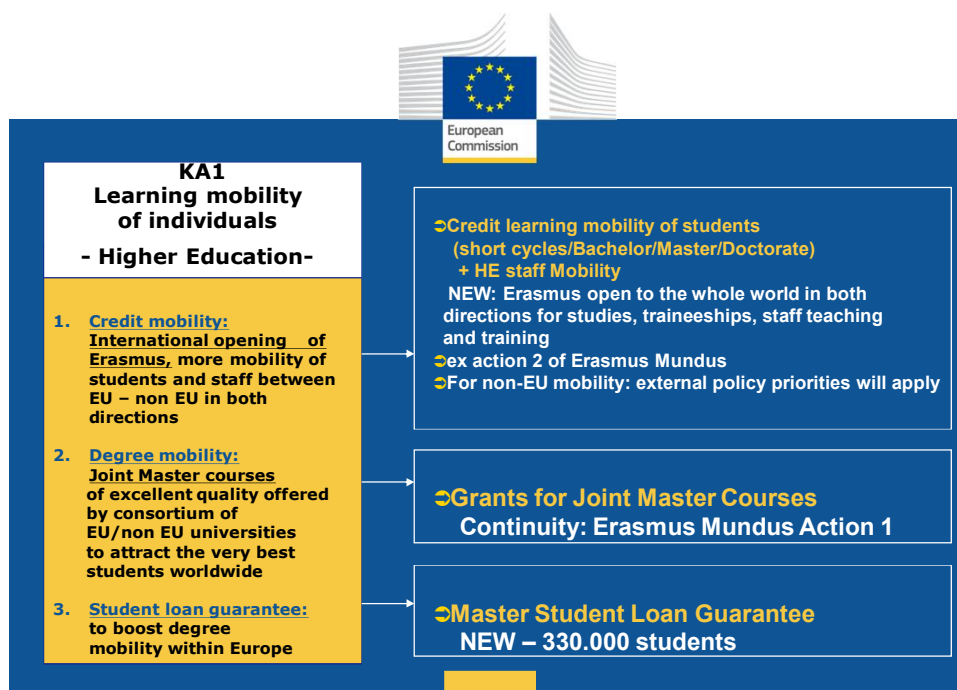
European Commission

KA1
Learning mobility of individuals
- Higher Education-

1. Credit mobility:
International opening of Erasmus, more mobility of students and staff between EU – non EU in both directions

2. Degree mobility:
Joint Master courses of excellent quality offered by consortium of EU/non EU universities to attract the very best students worldwide

3. Student loan guarantee:
to boost degree mobility within Europe

➲Credit learning mobility of students (short cycles/Bachelor/Master/Doctorate)
+ HE staff Mobility
NEW: Erasmus open to the whole world in both directions for studies, traineeships, staff teaching and training
➲ex action 2 of Erasmus Mundus
➲For non-EU mobility: external policy priorities will apply

➲Grants for Joint Master Courses
Continuity: Erasmus Mundus Action 1

➲Master Student Loan Guarantee
NEW – 330.000 students